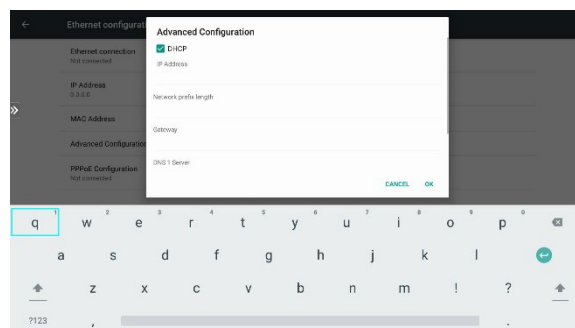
Ethernet configurat

Ethernet connection
Not connected

IP Address
0.0.0.0

MAC Address

Advanced Configuration

PPPoE Configuration
Not connected

Advanced Configuration

DHCP

IP Address

Network prefix length

Gateway

DNS 1 Server

CANCEL OK

q 1 w 2 e 3 r 4 t 5 y 6 u 7 i 8 o 9 p 0

a s d f g h j k l

z x c v b n m ! ?

?123 ,